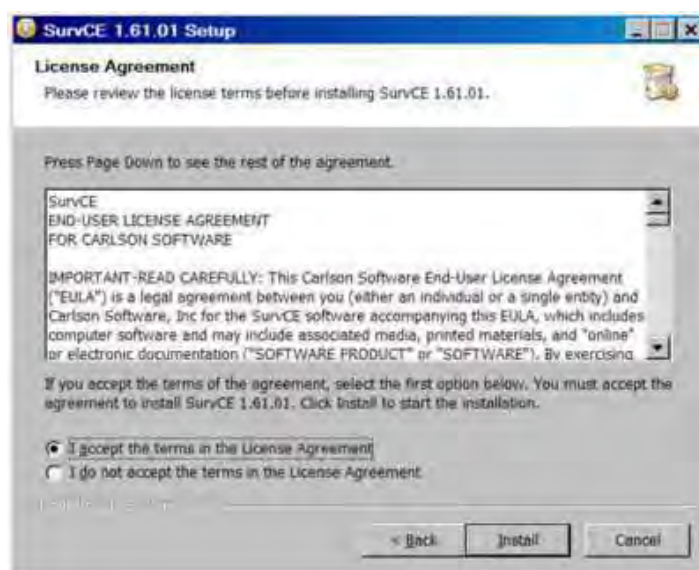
SurvCE 1.61.01 Setup

License Agreement
Please review the license terms before installing SurvCE 1.61.01.

Press Page Down to see the rest of the agreement.

SurvCE
END-USER LICENSE AGREEMENT
FOR CARLSON SOFTWARE

IMPORTANT-READ CAREFULLY: This Carlson Software End-User License Agreement ("EULA") is a legal agreement between you (either an individual or a single entity) and Carlson Software, Inc for the SurvCE software accompanying this EULA, which includes computer software and may include associated media, printed materials, and "online" or electronic documentation ("SOFTWARE PRODUCT" or "SOFTWARE"). By exercising

If you accept the terms of the agreement, select the first option below. You must accept the agreement to install SurvCE 1.61.01. Click Install to start the installation.

I accept the terms in the License Agreement
I do not accept the terms in the License Agreement

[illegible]

< Back
Install
Cancel